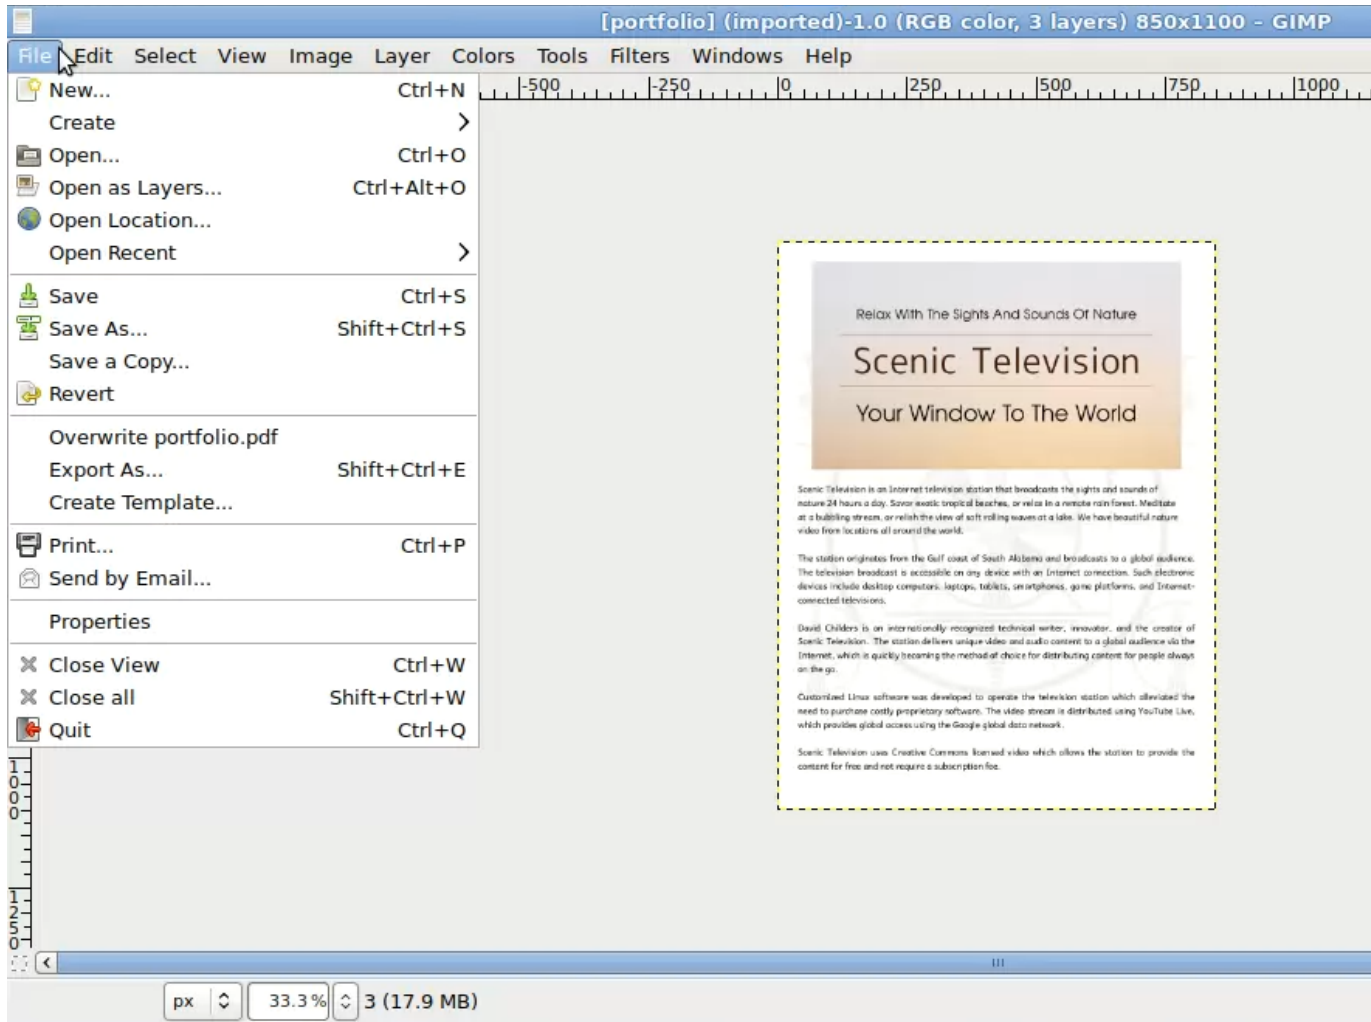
[portfolio] (imported)-1.0 (RGB color, 3 layers) 850x1100 - GIMP

File Edit Select View Image Layer Colors Tools Filters Windows Help

New... Ctrl+N
Create
Open... Ctrl+O
Open as Layers... Ctrl+Alt+O
Open Location...
Open Recent

Save Ctrl+S
Save As... Shift+Ctrl+S
Save a Copy...
Revert

Overwrite portfolio.pdf
Export As... Shift+Ctrl+E
Create Template...

Print... Ctrl+P
Send by Email...

Properties

Close View Ctrl+W
Close all Shift+Ctrl+W
Quit Ctrl+Q

-500 -250 0 250 500 750 1000

Relax With The Sights And Sounds Of Nature

Scenic Television

Your Window To The World

Scenic Television is an Internet television station that broadcasts the sights and sounds of nature 24 hours a day. Savor exotic tropical beaches, or relax in a remote rain forest. Meditate at a bubbling stream, or relish the view of soft rolling waves at a lake. We have beautiful nature video from locations all around the world.

The station originates from the Gulf coast of South Alabama and broadcasts to a global audience. The television broadcast is accessible on any device with an Internet connection. Such electronic devices include desktop computers, laptops, tablets, smartphones, game platforms, and Internet-connected televisions.

David Childers is an internationally recognized technical writer, innovator, and the creator of Scenic Television. The station delivers unique video and audio content to a global audience via the Internet, which is quickly becoming the method of choice for distributing content for people always on the go.

Customized Linux software was developed to operate the television station which alleviated the need to purchase costly proprietary software. The video stream is distributed using YouTube Live, which provides global access using the Google global data network.

Scenic Television uses Creative Commons licensed video which allows the station to provide the content for free and not require a subscription fee.

100
1250

px 33.3% 3 (17.9 MB)